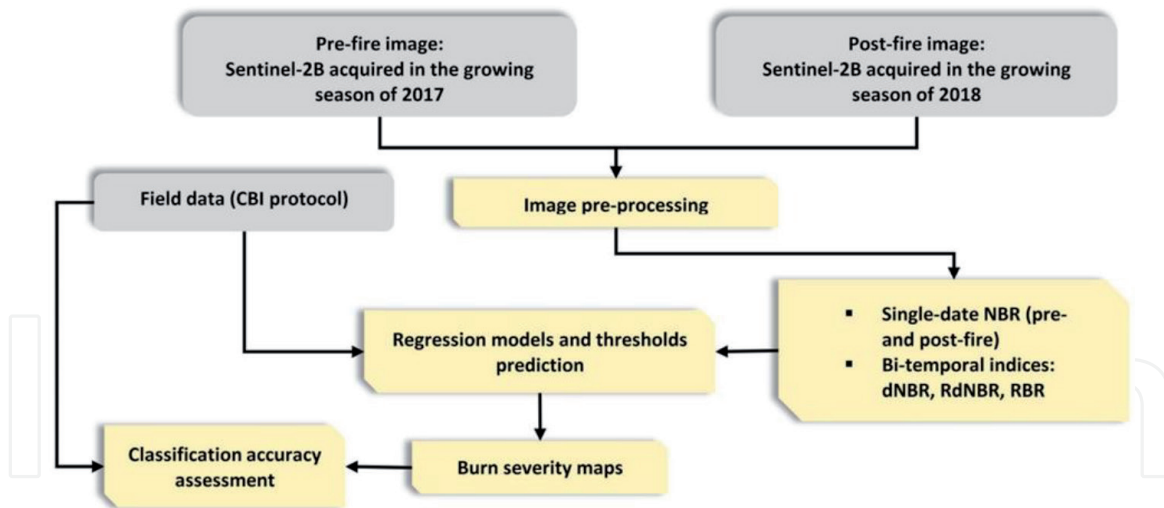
Pre-fire image:
Sentinel-2B acquired in the growing season of 2017

Post-fire image:
Sentinel-2B acquired in the growing season of 2018

Field data (CBI protocol)

Image pre-processing

▪ Single-date NBR (pre- and post-fire)
▪ Bi-temporal indices: dNBR, RdNBR, RBR

Regression models and thresholds prediction

Classification accuracy assessment

Burn severity maps